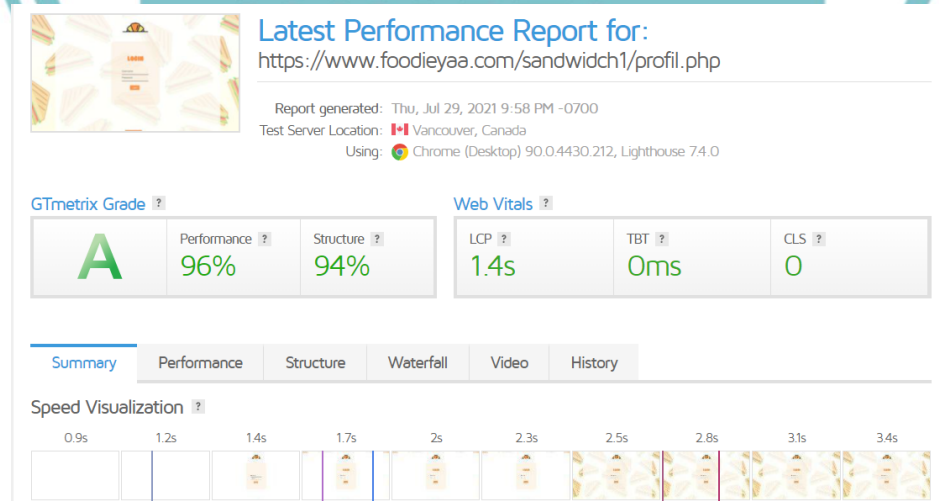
Latest Performance Report for:
https://www.foodieyaa.com/sandwidch1/profil.php

Report generated: Thu, Jul 29, 2021 9:58 PM -0700
Test Server Location: Vancouver, Canada
Using: Chrome (Desktop) 90.0.4430.212, Lighthouse 7.4.0

GTmetrix Grade ?

A

Performance ?
96%

Structure ?
94%

Web Vitals ?

LCP ?
1.4s

TBT ?
0ms

CLS ?
0

Summary | Performance | Structure | Waterfall | Video | History

Speed Visualization ?

0.9s | 1.2s | 1.4s | 1.7s | 2s | 2.3s | 2.5s | 2.8s | 3.1s | 3.4s